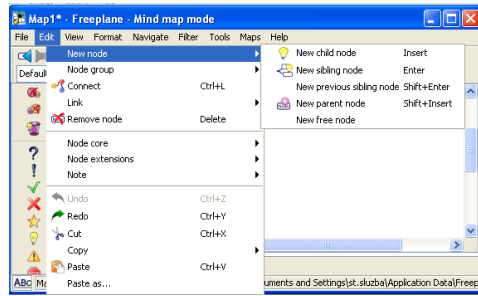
Map1* - Freeplane - Mind map mode

File Edit View Format Navigate Filter Tools Maps Help

Defaul

New node
Node group
Connect Ctrl+L
Link
Remove node Delete
Node core
Node extensions
Note
Undo Ctrl+Z
Redo Ctrl+Y
Cut Ctrl+X
Copy
Paste Ctrl+V
Paste as...

New child node Insert
New sibling node Enter
New previous sibling node Shift+Enter
New parent node Shift+Insert
New free node

Ma

uments and Settings\st.sluzba\Application Data\Freep